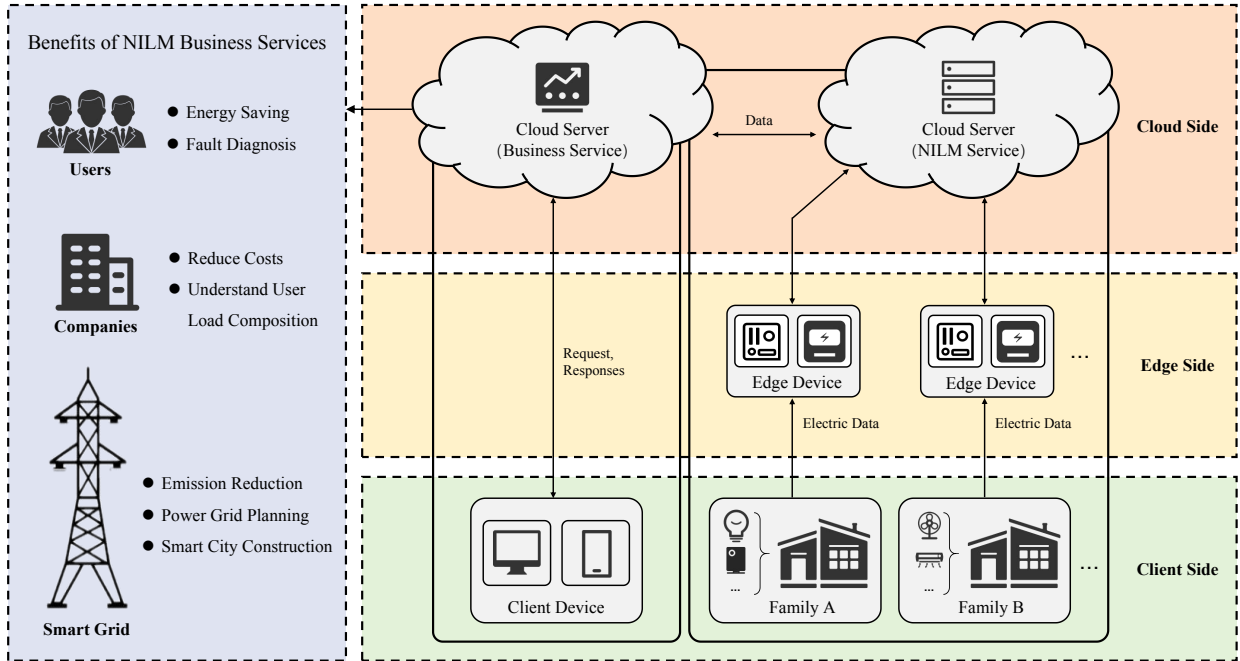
Benefits of NILM Business Services

Users
Energy Saving
Fault Diagnosis

Companies
Reduce Costs
Understand User Load Composition

Smart Grid
Emission Reduction
Power Grid Planning
Smart City Construction

Cloud Server
(Business Service)

Data

Cloud Server
(NILM Service)

Cloud Side

Request, Responses

Edge Device
Edge Device
...

Edge Side

Electric Data
Electric Data

Client Device

...
Family A

...
Family B
...

Client Side